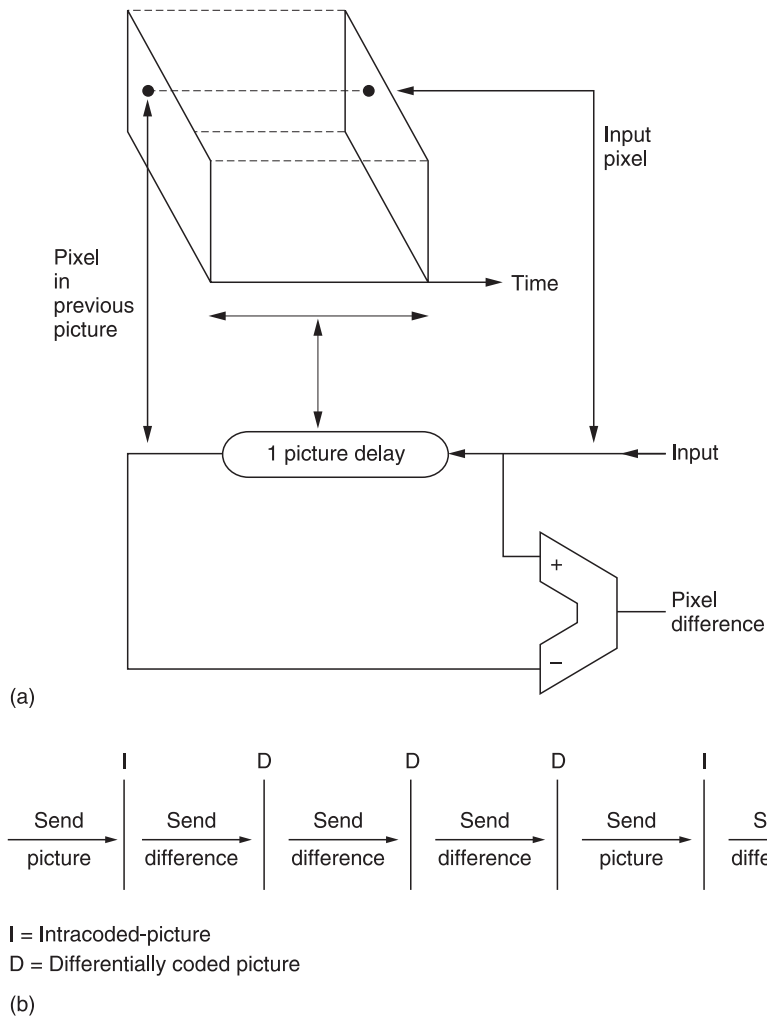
Input pixel

Pixel in previous picture

Time

1 picture delay

Input

+

Pixel difference

−

(a)

I D D D I

Send picture | Send difference | Send difference | Send difference | Send picture | S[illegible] diffe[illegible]

I = Intracoded-picture
D = Differentially coded picture

(b)